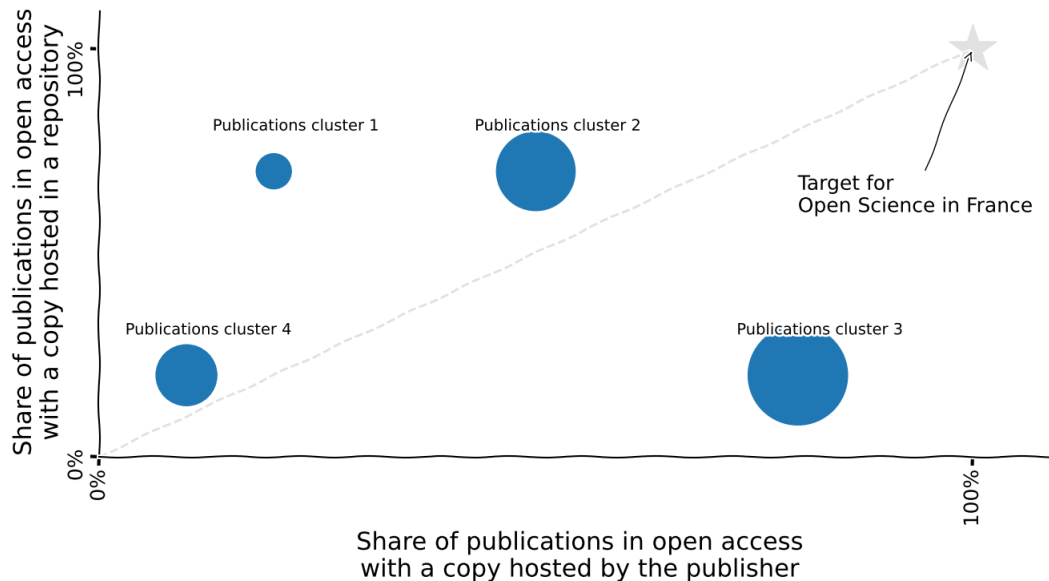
Share of publications in open access with a copy hosted in a repository

100%

0%

Publications cluster 1

Publications cluster 2

Target for
Open Science in France

Publications cluster 4

Publications cluster 3

0%

100%

Share of publications in open access
with a copy hosted by the publisher